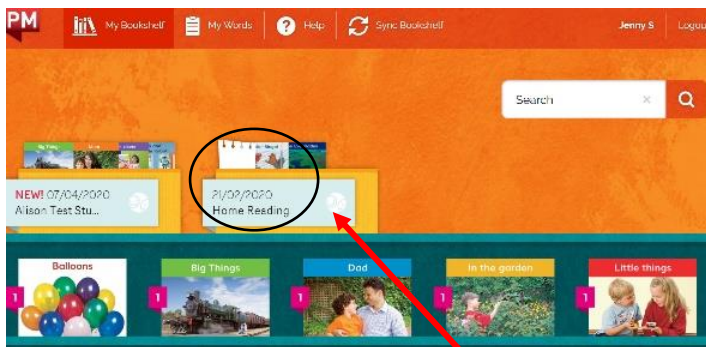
PM

My Bookshelf

My Words

Help

Sync Bookshelf

Jenny S

Logou

Search

×

Big Things

NEW! 07/04/2020
Alison Test Stu...

21/02/2020
Home Reading

Balloons

1

Big Things

1

Dad

1

In the garden

1

Little things

1